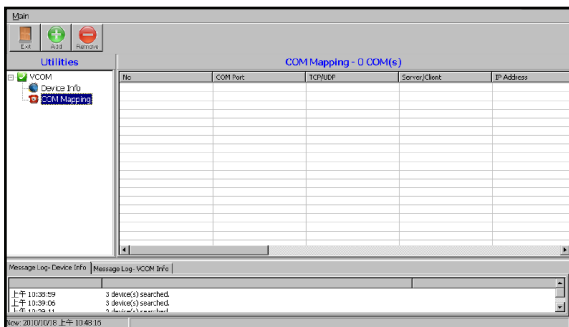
Main

Exit Add Remove

Utilities

VCOM
Device Info
COM Mapping

COM Mapping - 0 COM(s)

| No | COM Port | TCP/UDP | Server/Client | IP Address |
|---|---|---|---|---|

Message Log- Device Info | Message Log- VCOM Info

上午 10:38:59 3 device(s) searched.
上午 10:39:06 3 device(s) searched.
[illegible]

Now: 2010/10/18 上午 10:48:16